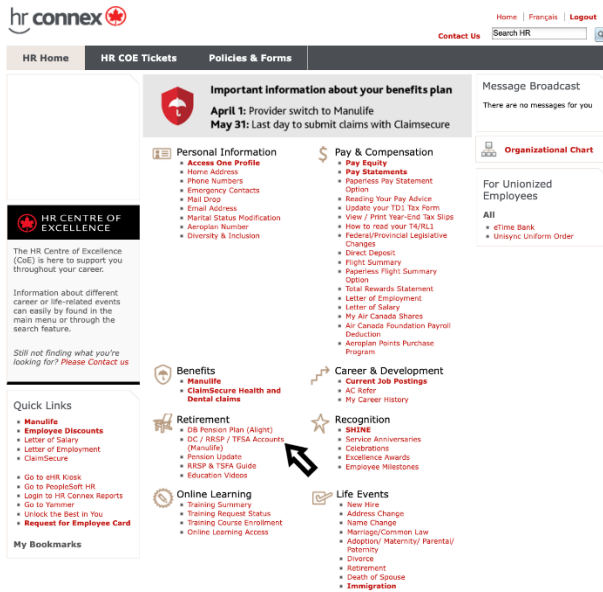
hr connex

Home | Français | Logout
Contact Us Search HR

HR Home | HR COE Tickets | Policies & Forms

Important information about your benefits plan
April 1: Provider switch to Manulife
May 31: Last day to submit claims with Claimsecure

Message Broadcast
There are no messages for you

Organizational Chart

For Unionized Employees
All
eTime Bank
Unisync Uniform Order

HR CENTRE OF EXCELLENCE

The HR Centre of Excellence (CoE) is here to support you throughout your career.

Information about different career or life-related events can easily by found in the main menu or through the search feature.

Still not finding what you're looking for? Please Contact us

Quick Links
Manulife
Employee Discounts
Letter of Salary
Letter of Employment
ClaimSecure

Go to eHR Kiosk
Go to PeopleSoft HR
Login to HR Connex Reports
Go to Yammer
Unlock the Best in You
Request for Employee Card

My Bookmarks

Personal Information
Access One Profile
Home Address
Phone Numbers
Emergency Contacts
Mail Drop
Email Address
Marital Status Modification
Aeroplan Number
Diversity & Inclusion

Pay & Compensation
Pay Equity
Pay Statements
Paperless Pay Statement Option
Reading Your Pay Advice
Update your TD1 Tax Form
View / Print Year-End Tax Slips
How to read your T4/RL1
Federal/Provincial Legislative Changes
Direct Deposit
Flight Summary
Paperless Flight Summary Option
Total Rewards Statement
Letter of Employment
Letter of Salary
My Air Canada Shares
Air Canada Foundation Payroll Deduction
Aeroplan Points Purchase Program

Benefits
Manulife
ClaimSecure Health and Dental claims

Career & Development
Current Job Postings
AC Refer
My Career History

Retirement
DB Pension Plan (Alight)
DC / RRSP / TFSA Accounts (Manulife)
Pension Update
RRSP & TSFA Guide
Education Videos

Recognition
SHINE
Service Anniversaries
Celebrations
Excellence Awards
Employee Milestones

Online Learning
Training Summary
Training Request Status
Training Course Enrollment
Online Learning Access

Life Events
New Hire
Address Change
Name Change
Marriage/Common Law
Adoption/ Maternity/ Parental/ Paternity
Divorce
Retirement
Death of Spouse
Immigration